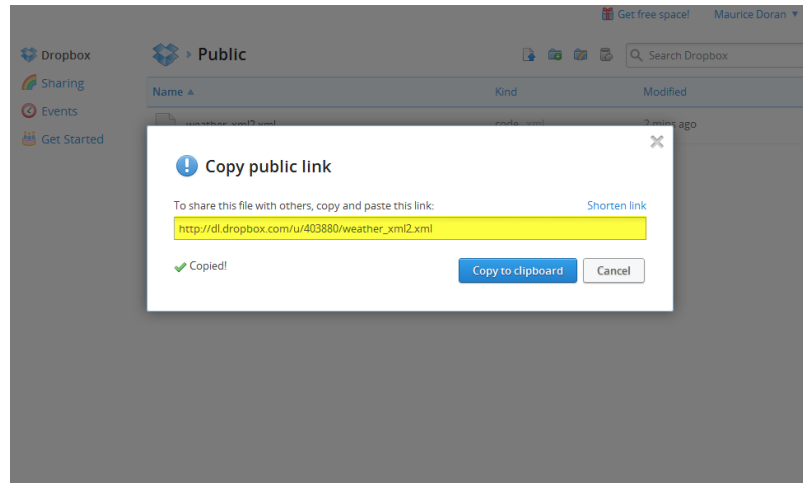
Get free space!
Maurice Doran ▾

Dropbox
Sharing
Events
Get Started

› Public

Search Dropbox

| Name ▲ | Kind | Modified |
|---|---|---|
| weather_xml2.xml | code - xml | 2 mins ago |

Copy public link

To share this file with others, copy and paste this link:
Shorten link

http://dl.dropbox.com/u/403880/weather_xml2.xml

Copied!

Copy to clipboard
Cancel